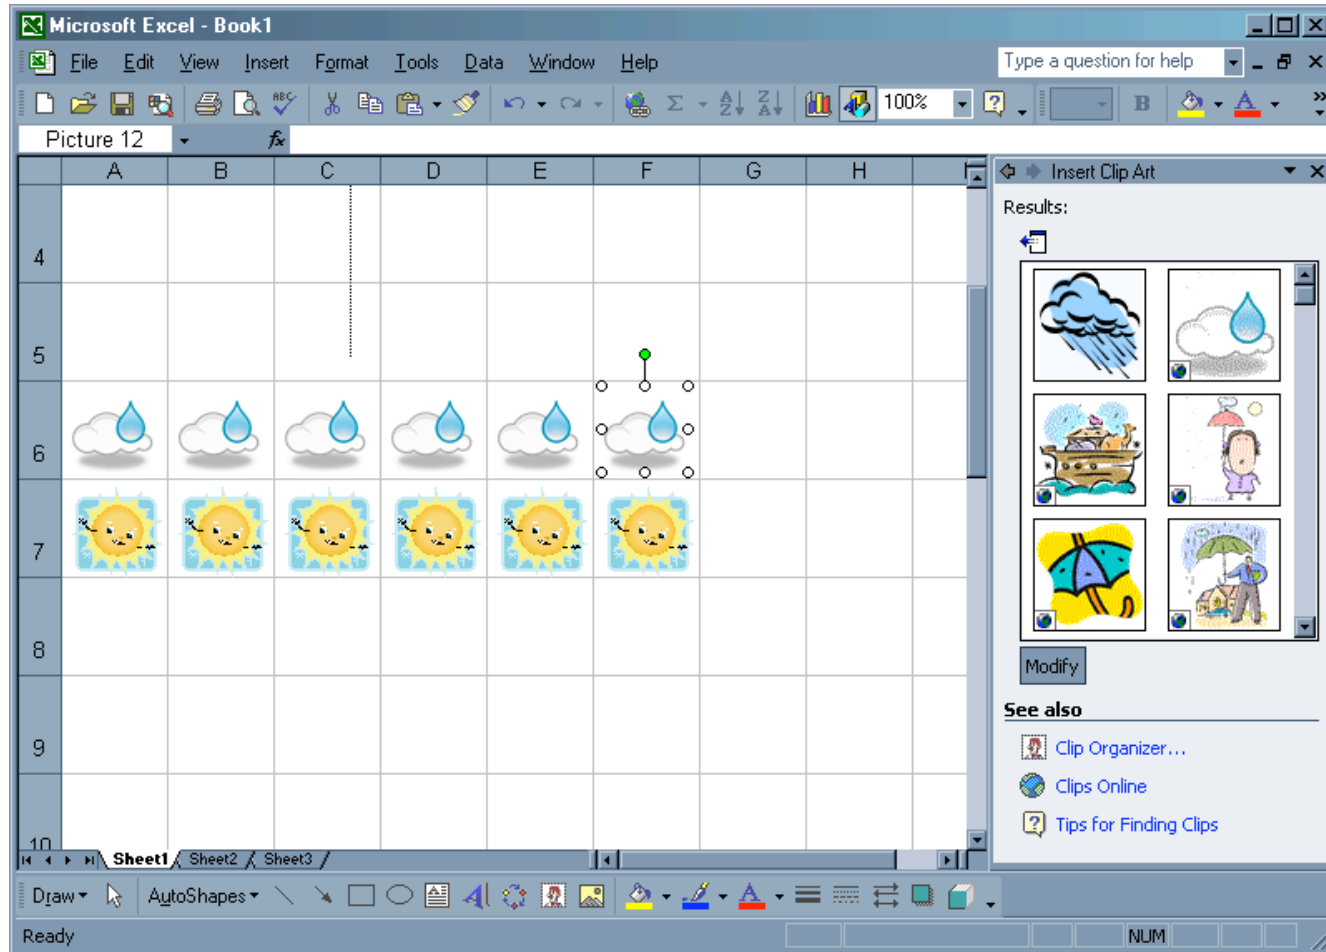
Microsoft Excel - Book1

File Edit View Insert Format Tools Data Window Help

Type a question for help

100%

Picture 12

fx

| | A | B | C | D | E | F | G | H |
|---|---|---|---|---|---|---|---|---|
| 4 | | | | | | | | |
| 5 | | | | | | | | |
| 6 | | | | | | | | |
| 7 | | | | | | | | |
| 8 | | | | | | | | |
| 9 | | | | | | | | |
| 10 | | | | | | | | |

Sheet1 Sheet2 Sheet3

Insert Clip Art

Results:

Modify

See also

Clip Organizer...

Clips Online

Tips for Finding Clips

Draw AutoShapes

Ready

NUM